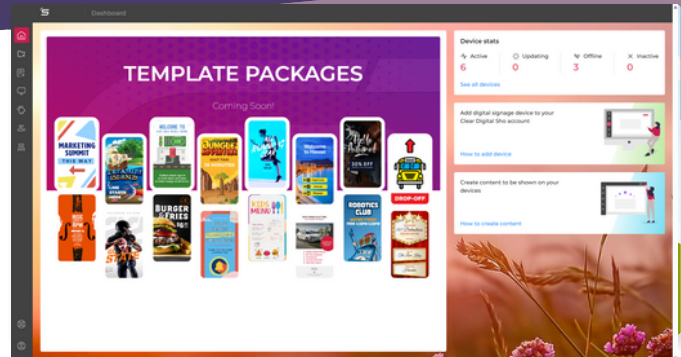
Dashboard

TEMPLATE PACKAGES

Coming Soon!

MARKETING SUMMIT

THIS WAY

BURGER & FRIES

KIDS MENU

ROBOTICS CLUB

DROP-OFF

30% OFF

Device stats

Active
6

Updating
0

Offline
3

Inactive
0

See all devices

Add digital signage device to your Clear Digital Sho account

How to add device

Create content to be shown on your devices

How to create content